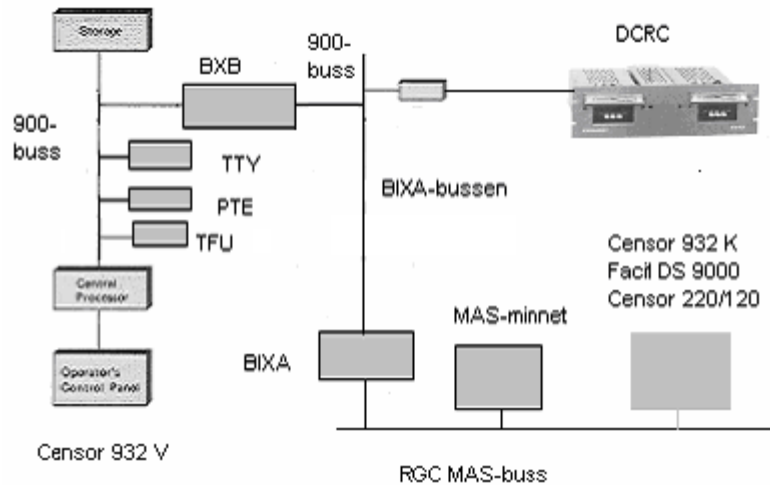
Storage

900-
buss

BXB

900-
buss

DCRC

TTY

PTE

TFU

BIXA-bussen

Central Processor

Operator's Control Panel

Censor 932 K
Facit DS 9000
Censor 220/120

MAS-minnet

BIXA

Censor 932 V

RGC MAS-buss